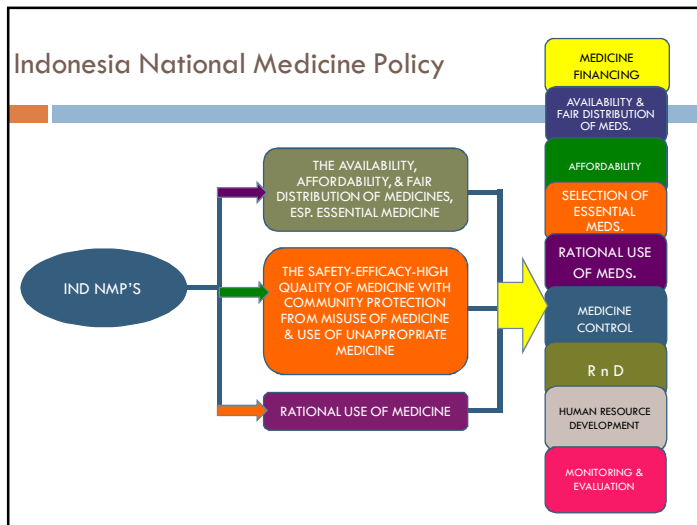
Indonesia National Medicine Policy

IND NMP'S

THE AVAILABILITY, AFFORDABILITY, & FAIR DISTRIBUTION OF MEDICINES, ESP. ESSENTIAL MEDICINE

THE SAFETY-EFFICACY-HIGH QUALITY OF MEDICINE WITH COMMUNITY PROTECTION FROM MISUSE OF MEDICINE & USE OF UNAPPROPRIATE MEDICINE

RATIONAL USE OF MEDICINE

MEDICINE FINANCING

AVAILABILITY & FAIR DISTRIBUTION OF MEDS.

AFFORDABILITY

SELECTION OF ESSENTIAL MEDS.

RATIONAL USE OF MEDS.

MEDICINE CONTROL

R n D

HUMAN RESOURCE DEVELOPMENT

MONITORING & EVALUATION